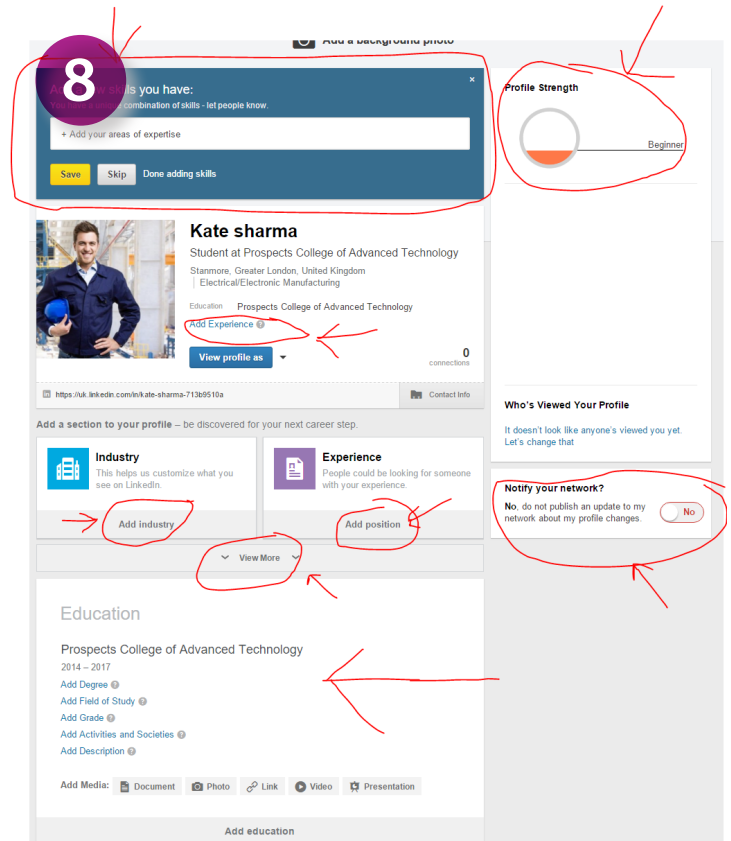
Add a background photo

8

A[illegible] skills you have:
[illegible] combination of skills - let people know.

+ Add your areas of expertise

Save Skip Done adding skills

Profile Strength

Beginner

Kate sharma
Student at Prospects College of Advanced Technology
Stanmore, Greater London, United Kingdom | Electrical/Electronic Manufacturing

Education Prospects College of Advanced Technology

Add Experience

View profile as

0 connections

https://uk.linkedin.com/in/kate-sharma-713b9510a

Contact Info

Add a section to your profile – be discovered for your next career step.

Industry
This helps us customize what you see on LinkedIn.

Add industry

Experience
People could be looking for someone with your experience.

Add position

View More

Who's Viewed Your Profile

It doesn't look like anyone's viewed you yet. Let's change that

Notify your network?

No, do not publish an update to my network about my profile changes.

No

Education

Prospects College of Advanced Technology
2014 – 2017
Add Degree
Add Field of Study
Add Grade
Add Activities and Societies
Add Description

Add Media: Document Photo Link Video Presentation

Add education